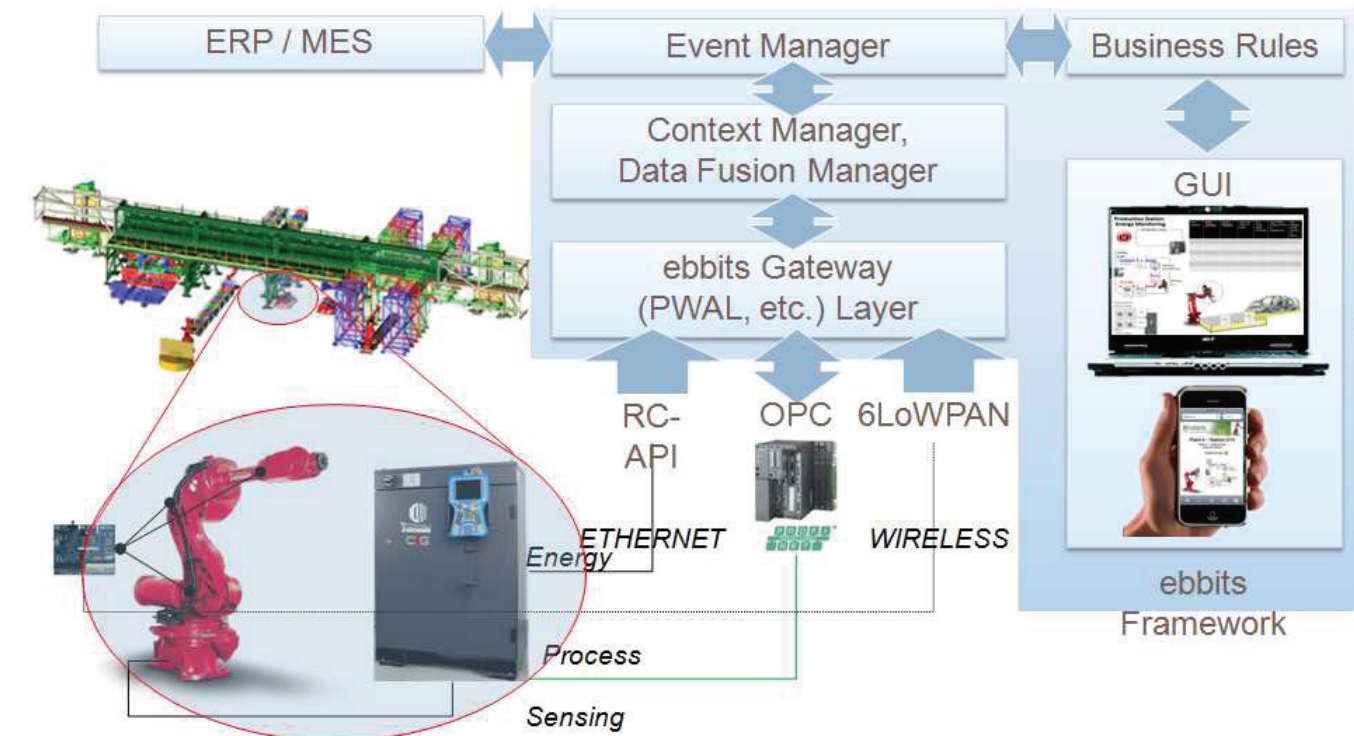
ERP / MES

Event Manager

Business Rules

Context Manager, Data Fusion Manager

GUI

ebbits Gateway (PWAL, etc.) Layer

RC-API

OPC

6LoWPAN

ETHERNET

WIRELESS

Energy

Process

Sensing

ebbits Framework